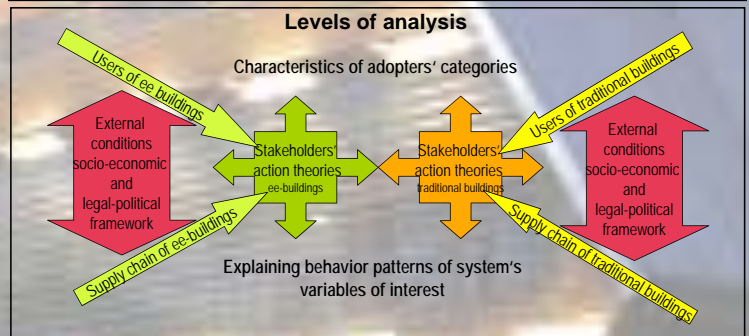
Levels of analysis

Users of ee buildings

Characteristics of adopters' categories

Users of traditional buildings

External conditions socio-economic and legal-political framework

Stakeholders' action theories
ee-buildings

Stakeholders' action theories
traditional buildings

External conditions socio-economic and legal-political framework

Supply chain of ee-buildings

Supply chain of traditional buildings

Explaining behavior patterns of system's variables of interest